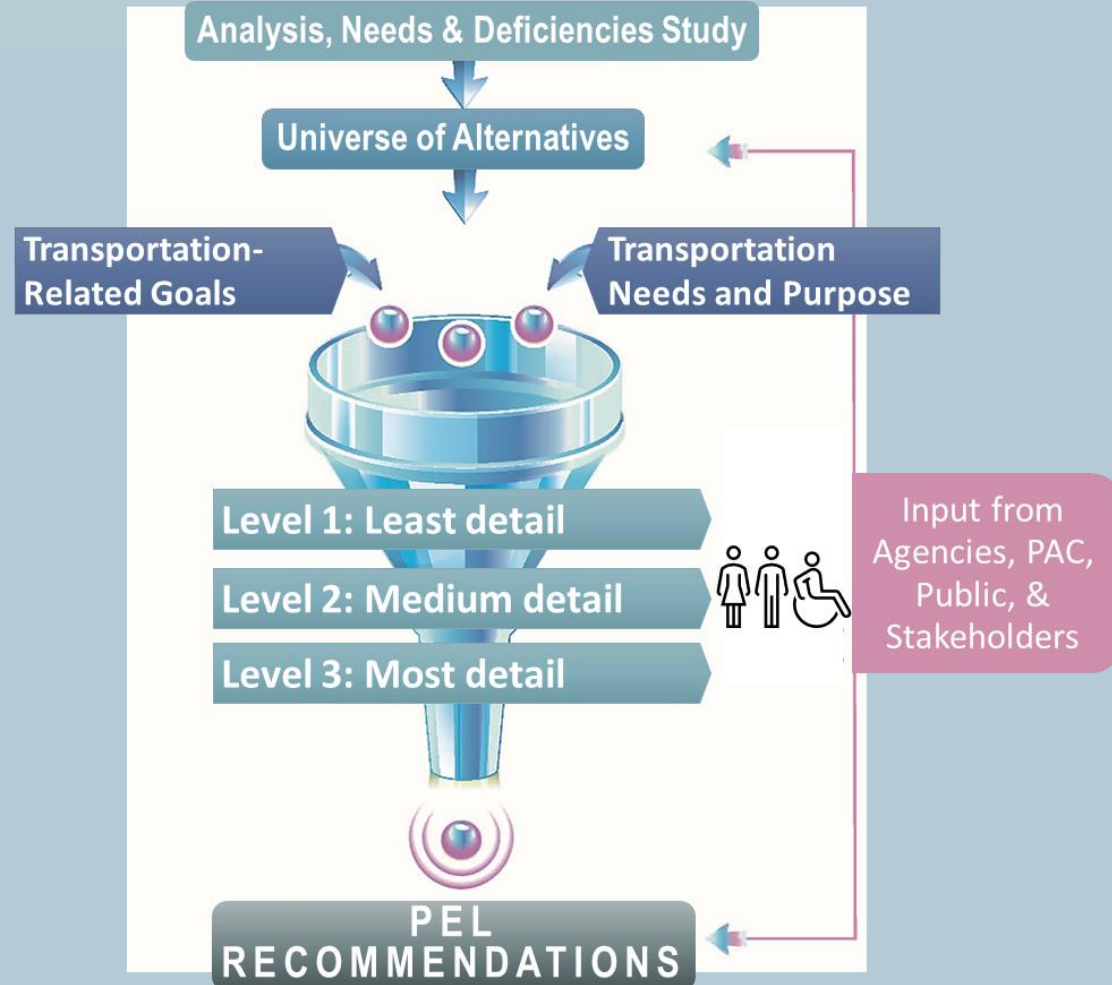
Analysis, Needs & Deficiencies Study

Universe of Alternatives

Transportation-Related Goals

Transportation Needs and Purpose

Level 1: Least detail

Level 2: Medium detail

Level 3: Most detail

Input from Agencies, PAC, Public, & Stakeholders

PEL RECOMMENDATIONS